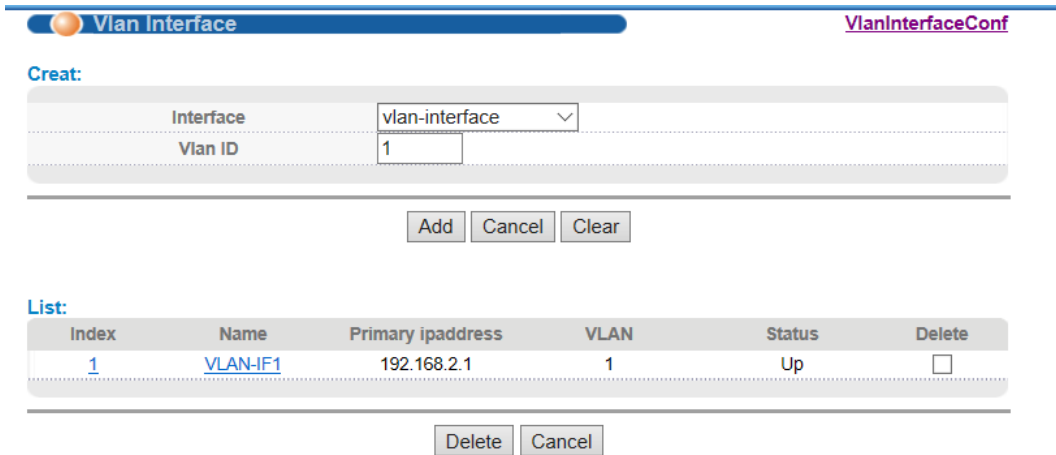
Vlan Interface

VlanInterfaceConf

Creat:

Interface vlan-interface

Vlan ID 1

Add Cancel Clear

List:

| Index | Name | Primary ipaddress | VLAN | Status | Delete |
|---|---|---|---|---|---|
| 1 | VLAN-IF1 | 192.168.2.1 | 1 | Up | |

Delete Cancel